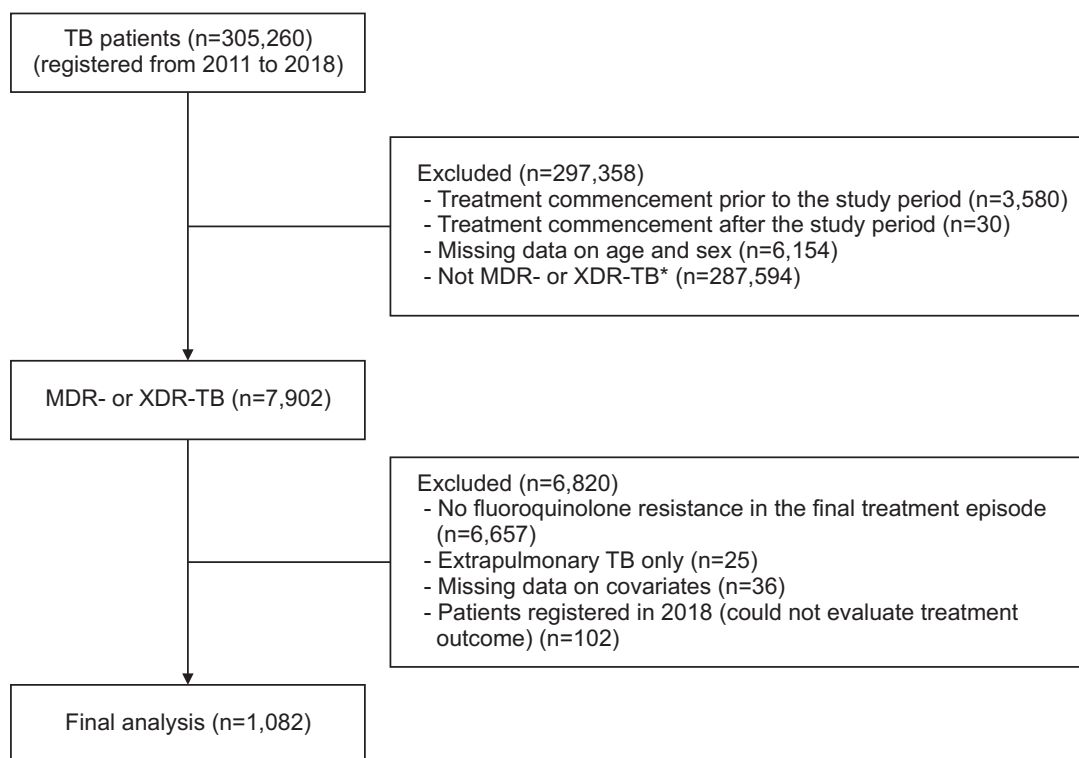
TB patients (n=305,260)
(registered from 2011 to 2018)

Excluded (n=297,358)
- Treatment commencement prior to the study period (n=3,580)
- Treatment commencement after the study period (n=30)
- Missing data on age and sex (n=6,154)
- Not MDR- or XDR-TB* (n=287,594)

MDR- or XDR-TB (n=7,902)

Excluded (n=6,820)
- No fluoroquinolone resistance in the final treatment episode (n=6,657)
- Extrapulmonary TB only (n=25)
- Missing data on covariates (n=36)
- Patients registered in 2018 (could not evaluate treatment outcome) (n=102)

Final analysis (n=1,082)